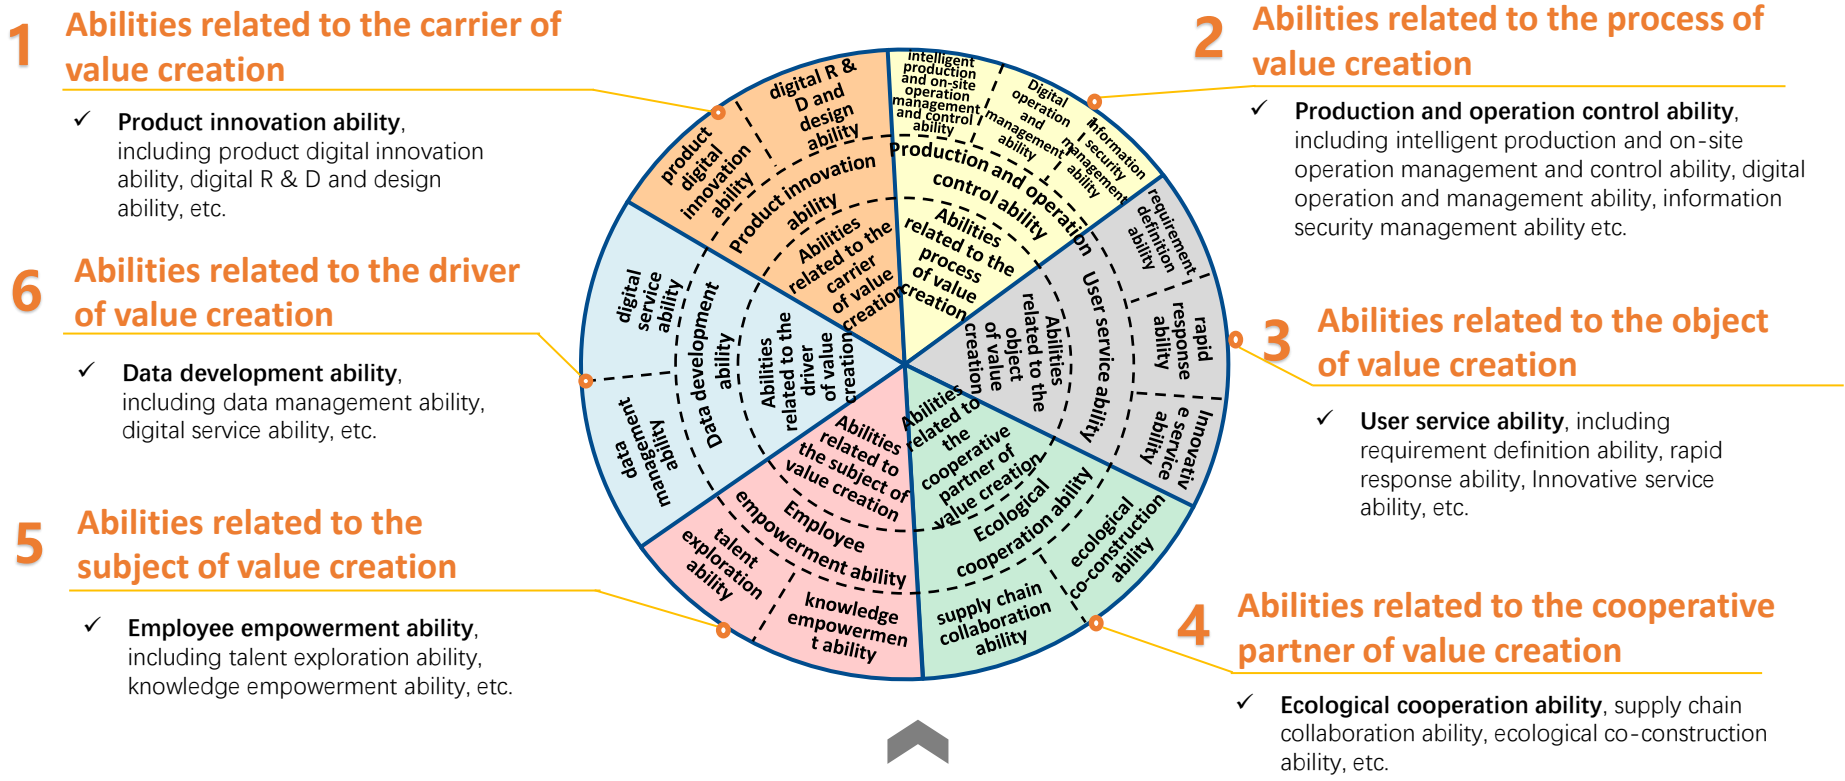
1 Abilities related to the carrier of value creation

✓ **Product innovation ability**, including product digital innovation ability, digital R & D and design ability, etc.

2 Abilities related to the process of value creation

✓ **Production and operation control ability**, including intelligent production and on-site operation management and control ability, digital operation and management ability, information security management ability etc.

6 Abilities related to the driver of value creation

✓ **Data development ability**, including data management ability, digital service ability, etc.

3 Abilities related to the object of value creation

✓ **User service ability**, including requirement definition ability, rapid response ability, Innovative service ability, etc.

5 Abilities related to the subject of value creation

✓ **Employee empowerment ability**, including talent exploration ability, knowledge empowerment ability, etc.

4 Abilities related to the cooperative partner of value creation

✓ **Ecological cooperation ability**, supply chain collaboration ability, ecological co-construction ability, etc.

product digital innovation ability
digital R & D and design ability
Product innovation ability
Abilities related to the carrier of value creation
intelligent production and on-site operation management and control ability
Digital operation and management ability
Information security management ability
Production and operation control ability
Abilities related to the process of value creation
requirement definition ability
rapid response ability
Innovative service ability
User service ability
Abilities related to the object of value creation
Abilities related to the cooperative partner of value creation
Ecological cooperation ability
ecological co-construction ability
supply chain collaboration ability
Abilities related to the subject of value creation
Employee empowerment ability
talent exploration ability
knowledge empowermen t ability
Abilities related to the driver of value creation
Data development ability
digital service ability
data management ability